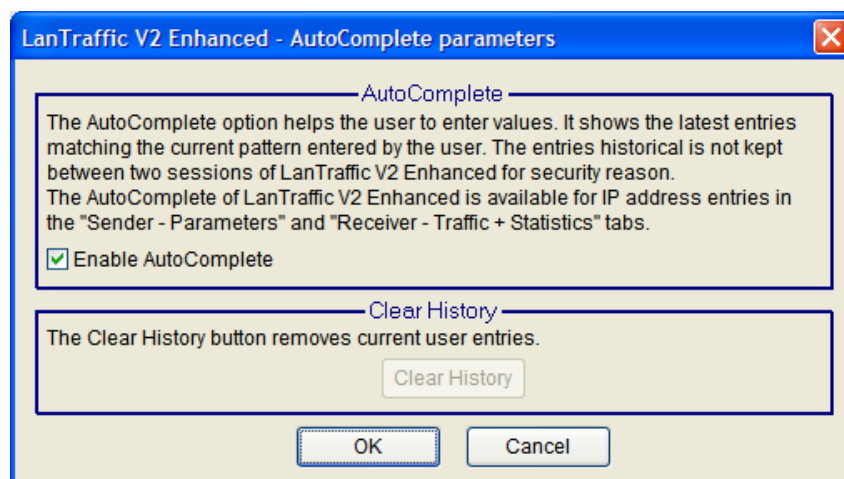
LanTraffic V2 Enhanced - AutoComplete parameters

AutoComplete

The AutoComplete option helps the user to enter values. It shows the latest entries matching the current pattern entered by the user. The entries historical is not kept between two sessions of LanTraffic V2 Enhanced for security reason.
The AutoComplete of LanTraffic V2 Enhanced is available for IP address entries in the "Sender - Parameters" and "Receiver - Traffic + Statistics" tabs.

Enable AutoComplete

Clear History

The Clear History button removes current user entries.

Clear History

OK

Cancel